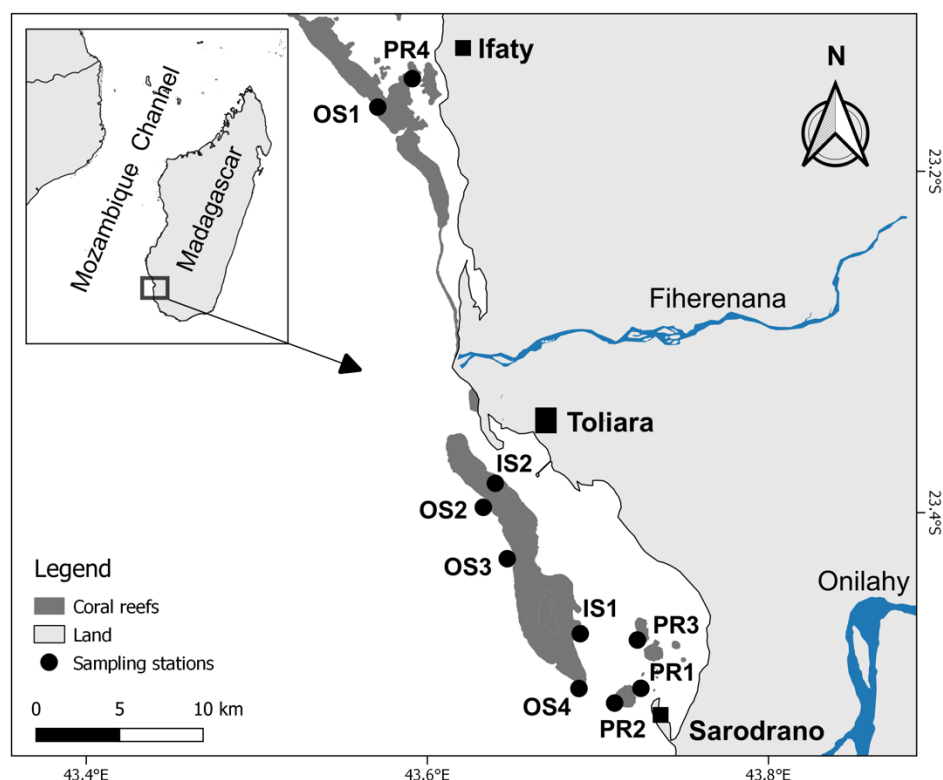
Mozambique Channel
Madagascar
PR4
Ifaty
OS1
N
23.2°S
Fiherenana
Toliara
IS2
OS2
23.4°S
OS3
Legend
Coral reefs
Land
Sampling stations
IS1
PR3
Onilahy
PR1
OS4
PR2
Sarodrano
0 5 10 km
43.4°E
43.6°E
43.8°E